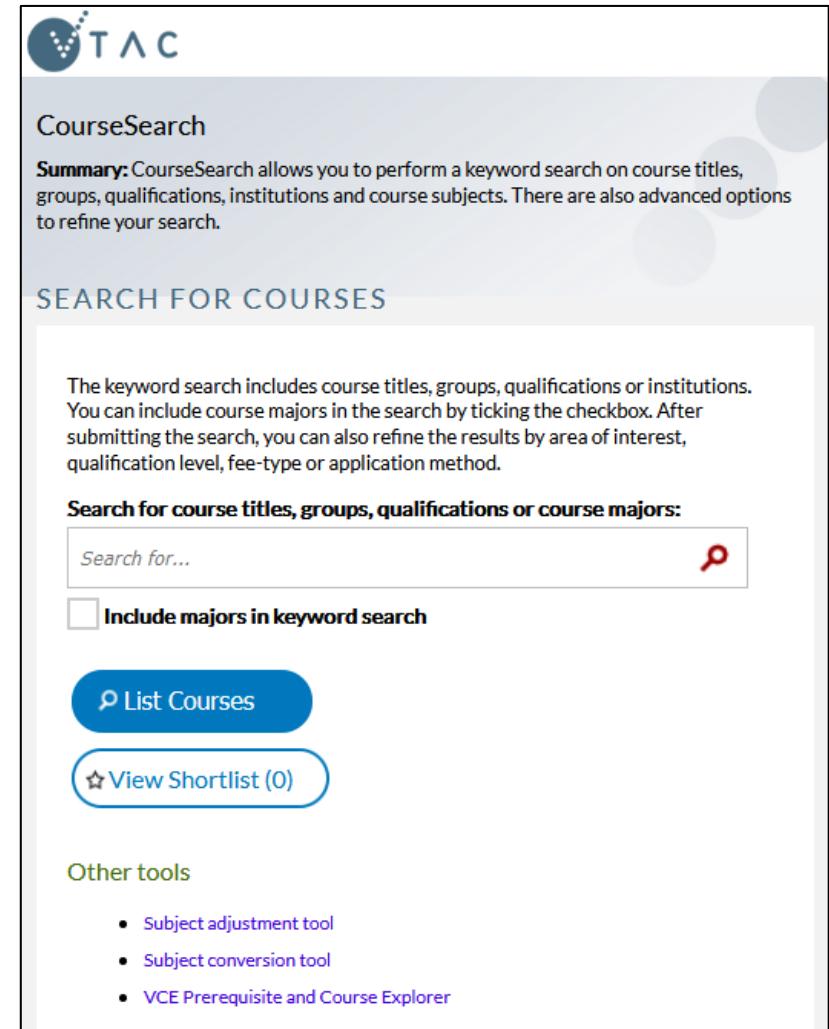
VTAC

CourseSearch

**Summary:** CourseSearch allows you to perform a keyword search on course titles, groups, qualifications, institutions and course subjects. There are also advanced options to refine your search.

SEARCH FOR COURSES

The keyword search includes course titles, groups, qualifications or institutions. You can include course majors in the search by ticking the checkbox. After submitting the search, you can also refine the results by area of interest, qualification level, fee-type or application method.

**Search for course titles, groups, qualifications or course majors:**

Search for...

**Include majors in keyword search**

List Courses

View Shortlist (0)

Other tools

- Subject adjustment tool
- Subject conversion tool
- VCE Prerequisite and Course Explorer